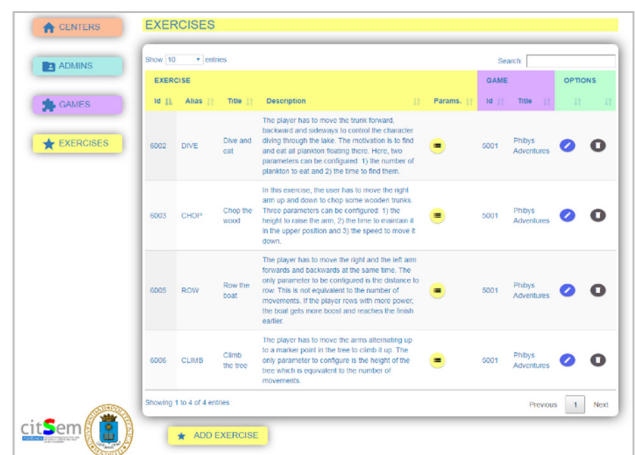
CENTERS

ADMINS

GAMES

EXERCISES

EXERCISES

Show 10 entries

Search

| EXERCISE | | | | | GAME | | OPTIONS | |
|---|---|---|---|---|---|---|---|---|
| Id | Alias | Title | Description | Params. | Id | Title | | |
| 6002 | DIVE | Dive and eat | The player has to move the trunk forward, backward and sideways to control the character diving through the lake. The motivation is to find and eat all plankton floating there. Here, two parameters can be configured: 1) the number of plankton to eat and 2) the time to find them. | | 5001 | Phibys Adventures | | |
| 6003 | CHOP | Chop the wood | In this exercise, the user has to move the right arm up and down to chop some wooden trunks. Three parameters can be configured: 1) the height to raise the arm, 2) the time to maintain it in the upper position and 3) the speed to move it down. | | 5001 | Phibys Adventures | | |
| 6005 | ROW | Row the boat | The player has to move the right and the left arm forwards and backwards at the same time. The only parameter to be configured is the distance to row. This is not equivalent to the number of movements. If the player rows with more power, the boat gets more boost and reaches the finish earlier. | | 5001 | Phibys Adventures | | |
| 6006 | CLIMB | Climb the tree | The player has to move the arms alternating up to a marker point in the tree to climb it up. The only parameter to configure is the height of the tree which is equivalent to the number of movements. | | 5001 | Phibys Adventures | | |

Showing 1 to 4 of 4 entries

Previous 1 Next

citSem

ADD EXERCISE